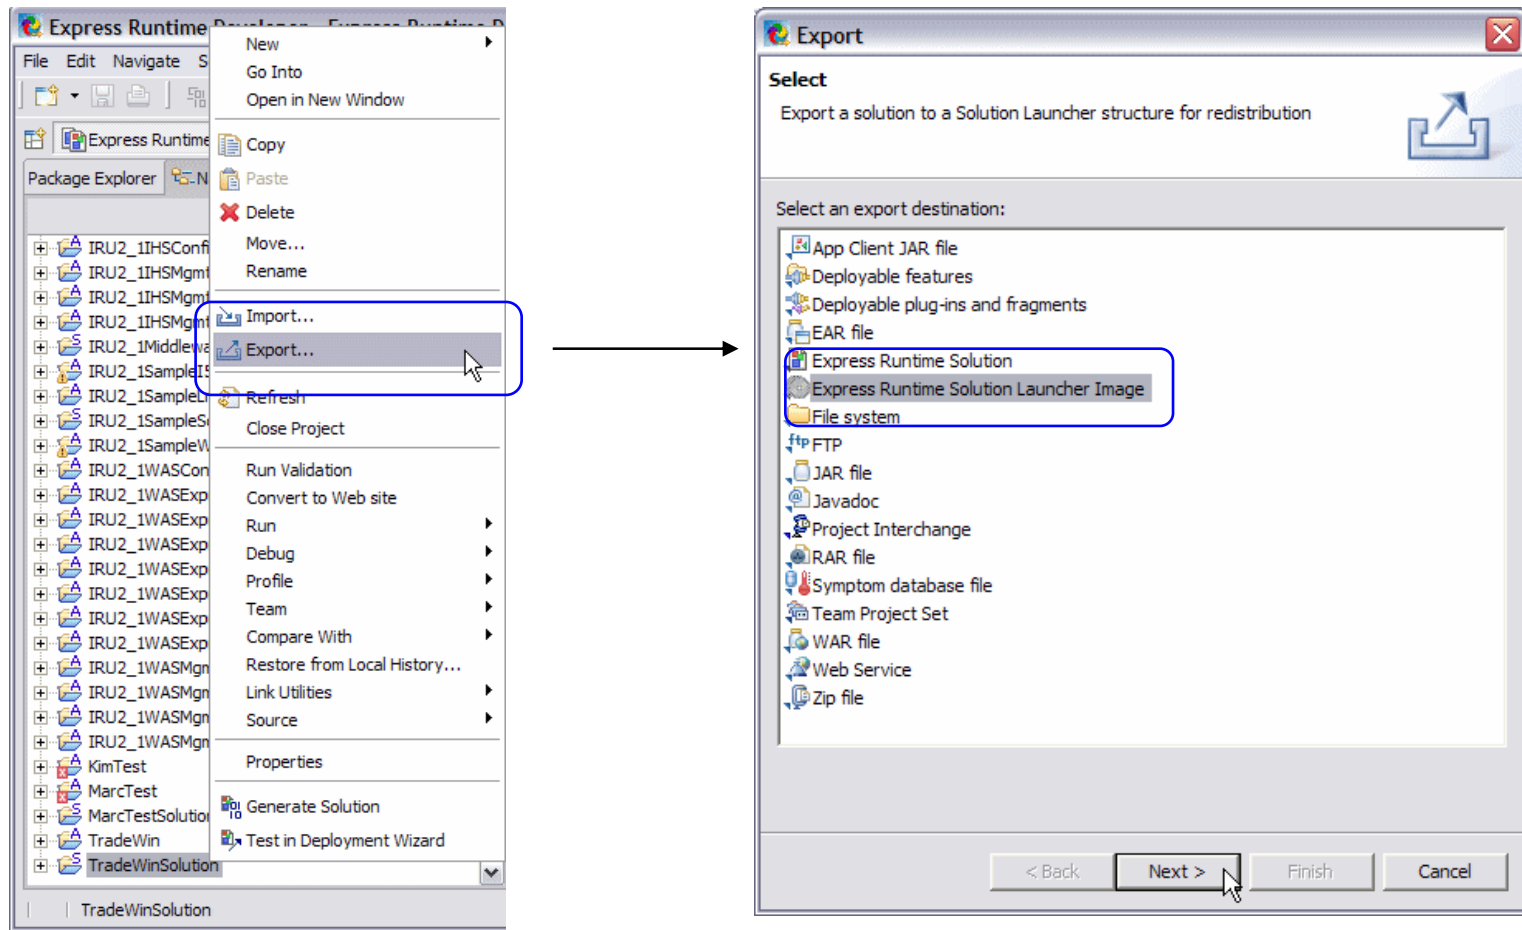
Express Runtime Developer - Express Runtime D

File Edit Navigate S

Express Runtime

Package Explorer

IRU2_1IHSConfi
IRU2_1IHSMgmt
IRU2_1IHSMgmt
IRU2_1IHSMgmt
IRU2_1Middlewa
IRU2_1SampleI5
IRU2_1SampleI
IRU2_1SampleS
IRU2_1SampleW
IRU2_1WASCon
IRU2_1WASExp
IRU2_1WASExp
IRU2_1WASExp
IRU2_1WASExp
IRU2_1WASExp
IRU2_1WASExp
IRU2_1WASExp
IRU2_1WASMgn
IRU2_1WASMgn
IRU2_1WASMgn
IRU2_1WASMgn
KimTest
MarcTest
MarcTestSolution
TradeWin
TradeWinSolution

TradeWinSolution

New
Go Into
Open in New Window
Copy
Paste
Delete
Move...
Rename
Import...
Export...
Refresh
Close Project
Run Validation
Convert to Web site
Run
Debug
Profile
Team
Compare With
Restore from Local History...
Link Utilities
Source
Properties
Generate Solution
Test in Deployment Wizard

Export

Select

Export a solution to a Solution Launcher structure for redistribution

Select an export destination:

App Client JAR file
Deployable features
Deployable plug-ins and fragments
EAR file
Express Runtime Solution
Express Runtime Solution Launcher Image
File system
FTP
JAR file
Javadoc
Project Interchange
RAR file
Symptom database file
Team Project Set
WAR file
Web Service
Zip file

< Back
Next >
Finish
Cancel